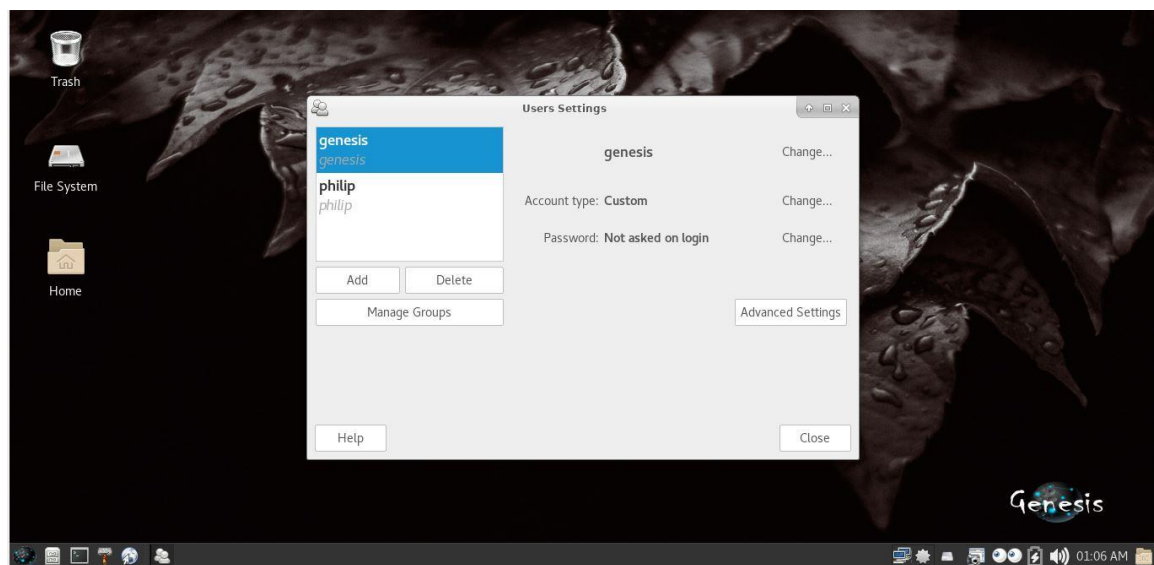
Trash

File System

Home

Users Settings

genesis
genesis

philip
philip

Add

Delete

Manage Groups

genesis

Change...

Account type: Custom

Change...

Password: Not asked on login

Change...

Advanced Settings

Help

Close

Genesis

01:06 AM